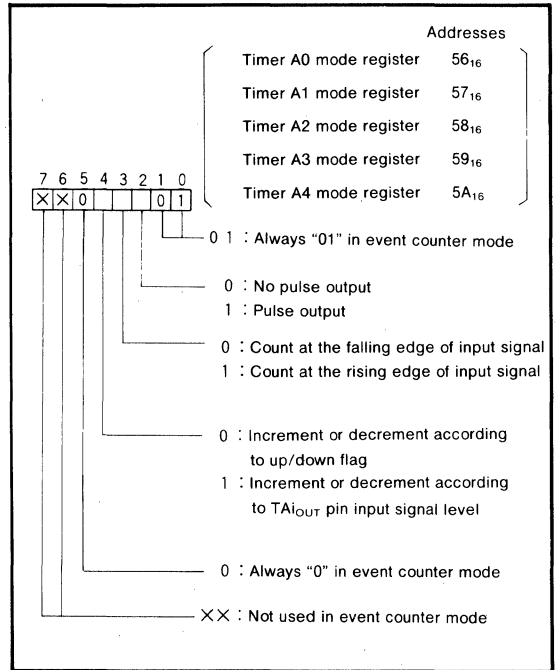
Addresses

Timer A0 mode register $56_{16}$

Timer A1 mode register $57_{16}$

Timer A2 mode register $58_{16}$

Timer A3 mode register $59_{16}$

Timer A4 mode register $5A_{16}$

7 6 5 4 3 2 1 0

× × 0 0 1

0 1 : Always "01" in event counter mode

0 : No pulse output
1 : Pulse output

0 : Count at the falling edge of input signal
1 : Count at the rising edge of input signal

0 : Increment or decrement according to up/down flag
1 : Increment or decrement according to $TAi_{OUT}$ pin input signal level

0 : Always "0" in event counter mode

×× : Not used in event counter mode